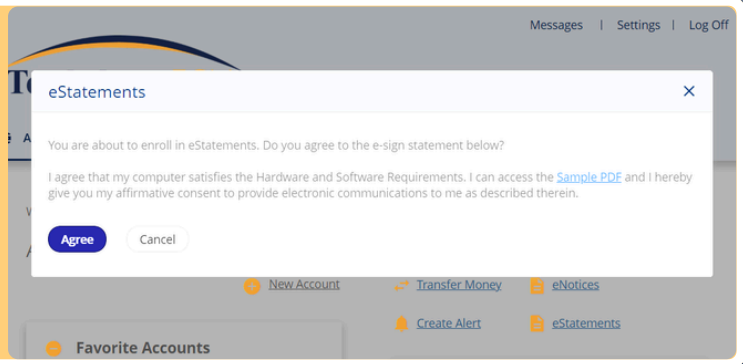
Messages | Settings | Log Off

eStatements

×

You are about to enroll in eStatements. Do you agree to the e-sign statement below?

I agree that my computer satisfies the Hardware and Software Requirements. I can access the Sample PDF and I hereby give you my affirmative consent to provide electronic communications to me as described therein.

Agree

Cancel

New Account

Transfer Money

eNotices

Create Alert

eStatements

Favorite Accounts